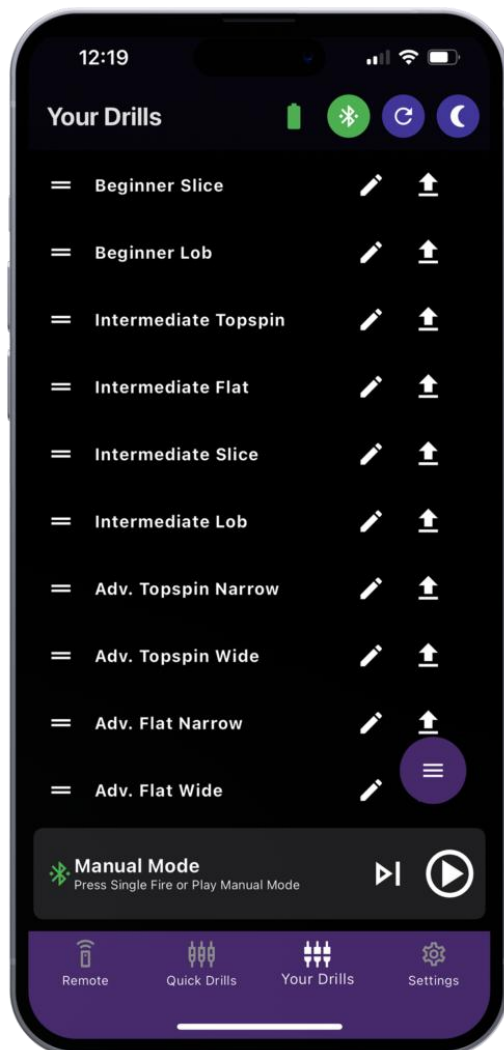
12:19

Your Drills

Beginner Slice

Beginner Lob

Intermediate Topspin

Intermediate Flat

Intermediate Slice

Intermediate Lob

Adv. Topspin Narrow

Adv. Topspin Wide

Adv. Flat Narrow

Adv. Flat Wide

Manual Mode
Press Single Fire or Play Manual Mode

Remote
Quick Drills
Your Drills
Settings